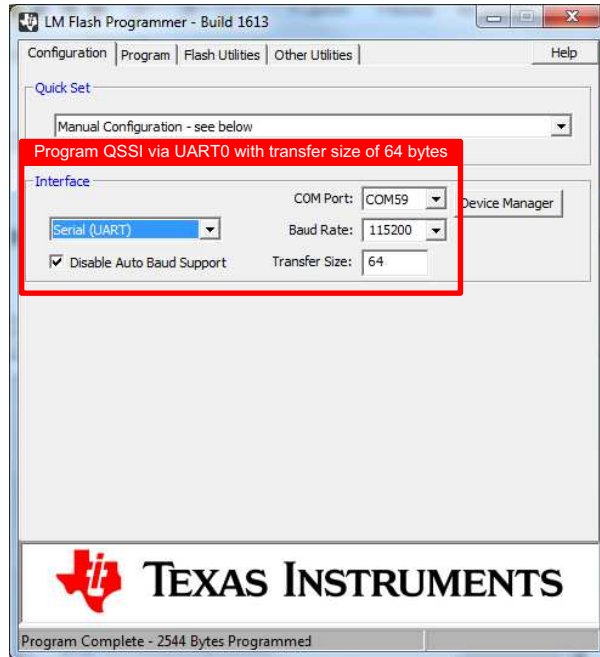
LM Flash Programmer - Build 1613

Configuration | Program | Flash Utilities | Other Utilities | Help

Quick Set

Manual Configuration - see below

Program QSSI via UART0 with transfer size of 64 bytes

Interface

COM Port: COM59

Device Manager

Serial (UART)

Baud Rate: 115200

Disable Auto Baud Support

Transfer Size: 64

TEXAS INSTRUMENTS

Program Complete - 2544 Bytes Programmed